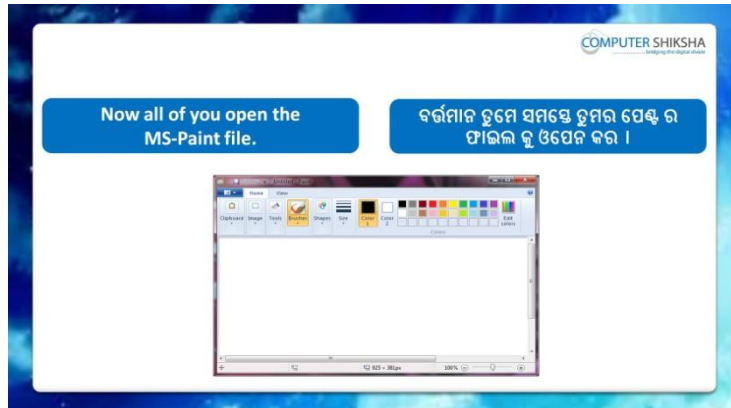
COMPUTER SHIKSHA
bridging the digital divide

Now all of you open the MS-Paint file.

ବର୍ତ୍ତମାନ ତୁମେ ସମସ୍ତେ ତୁମର ପେଣ୍ଟ ର ଫାଇଲ କୁ ଓପେନ କର ।

Home View
Clipboard Image Tools Brushes Shapes Size Color 1 Color 2 Edit colors
Colors
825 × 381px 100%